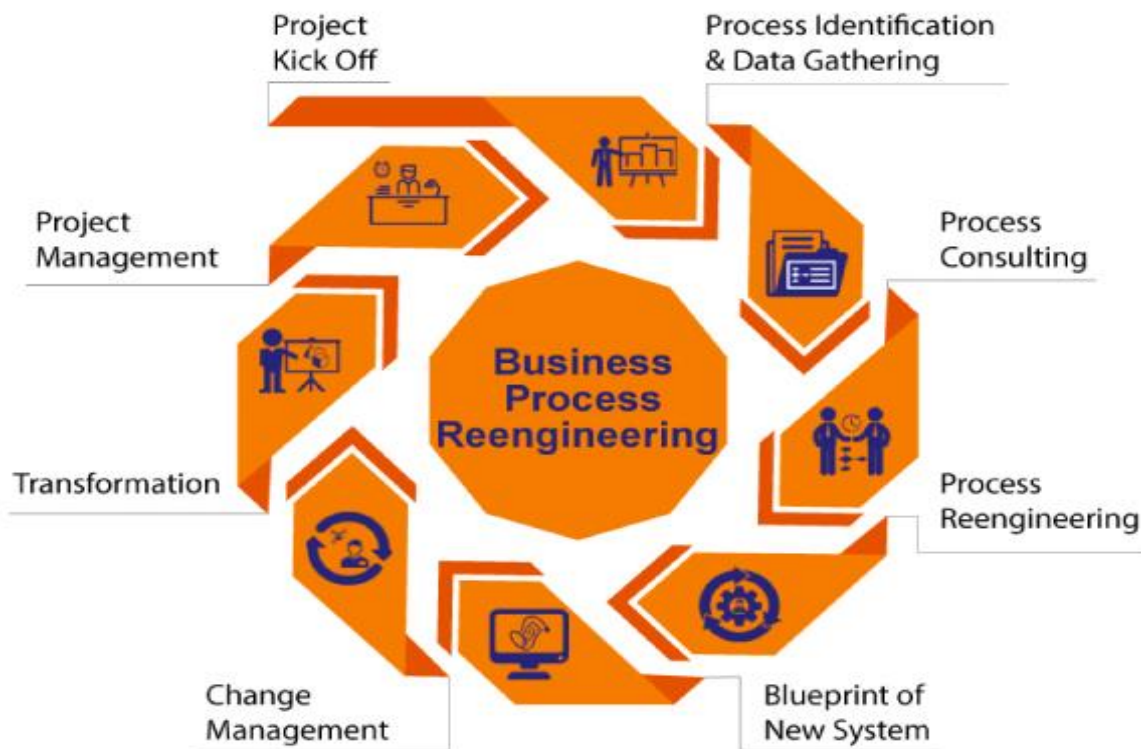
Project Kick Off

Process Identification & Data Gathering

Project Management

Process Consulting

Business Process Reengineering

Transformation

Process Reengineering

Change Management

Blueprint of New System